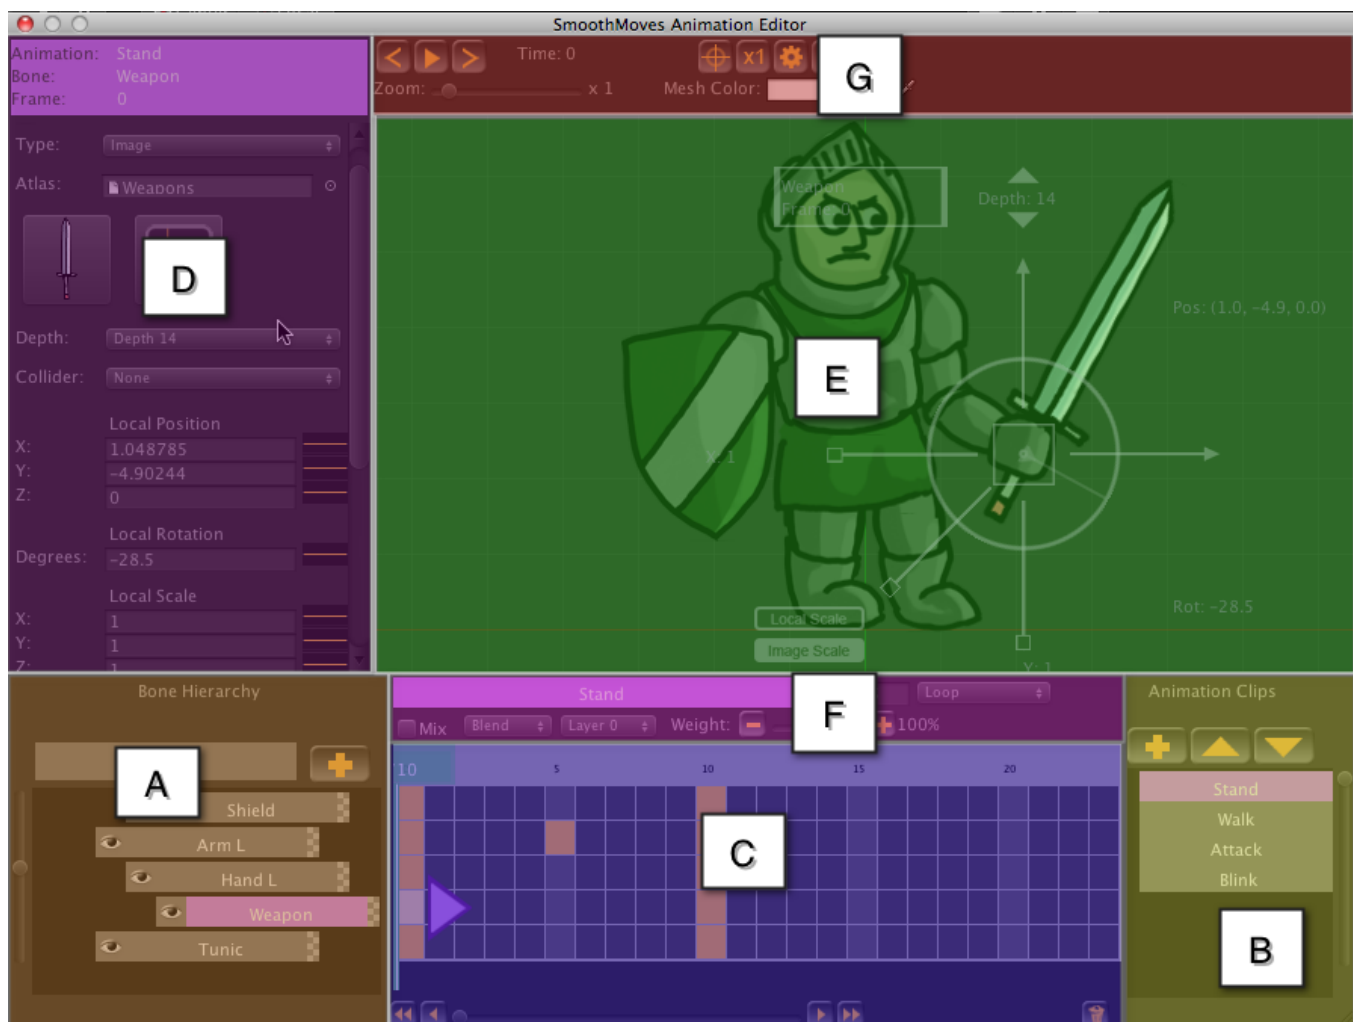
SmoothMoves Animation Editor

Animation: Stand
Bone: Weapon
Frame: 0

Type: Image
Atlas: Weapons

D

Depth: Depth 14
Collider: None

Local Position
X: 1.048785
Y: -4.90244
Z: 0

Local Rotation
Degrees: -28.5

Local Scale
X: 1
Y: 1
Z: 1

Time: 0
x1
G
Zoom: x 1
Mesh Color:

Weapon
Frame: 0
Depth: 14
Pos: (1.0, -4.9, 0.0)
E
X: 1
Rot: -28.5
Local Scale
Image Scale
Y: 1

Bone Hierarchy
A
Shield
Arm L
Hand L
Weapon
Tunic

Stand
F
Loop
Mix
Blend
Layer 0
Weight:
100%
10
5
10
15
20
C

Animation Clips
Stand
Walk
Attack
Blink
B